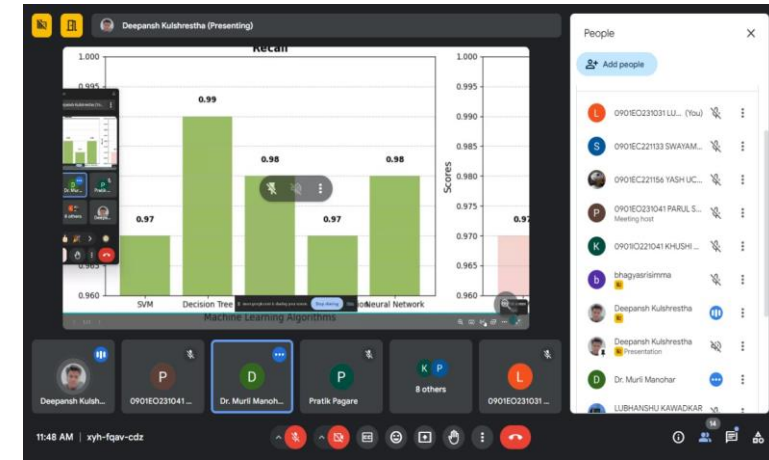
Deepansh Kulshrestha (Presenting)

Recall

1.000
0.995
0.99
0.98
0.97
0.98
0.97
0.98
0.960
SVM
Decision Tree
Neural Network
Machine Learning Algorithms

1.000
0.995
0.990
0.985
0.980
0.975
0.970
0.965
0.960
Scores
0.97

Stop sharing

Dr. Mur...
Prati...
8 others
Deeps...

People
Add people
0901EO231031 LU... (You)
0901EC221133 SWAYAM...
0901EC221156 YASH UC...
0901EO231041 PARUL S...
Meeting host
0901IO221041 KHUSHI ...
bhagyasrisimma
Deepansh Kulshrestha
Deepansh Kulshrestha
Presentation
Dr. Murli Manohar
LUBHANSHU KAWADKAR

Deepansh Kulsh...
0901EO231041...
Dr. Murli Manoh...
Pratik Pagare
8 others
0901EO231031...

11:48 AM | xyh-fqav-cdz
14